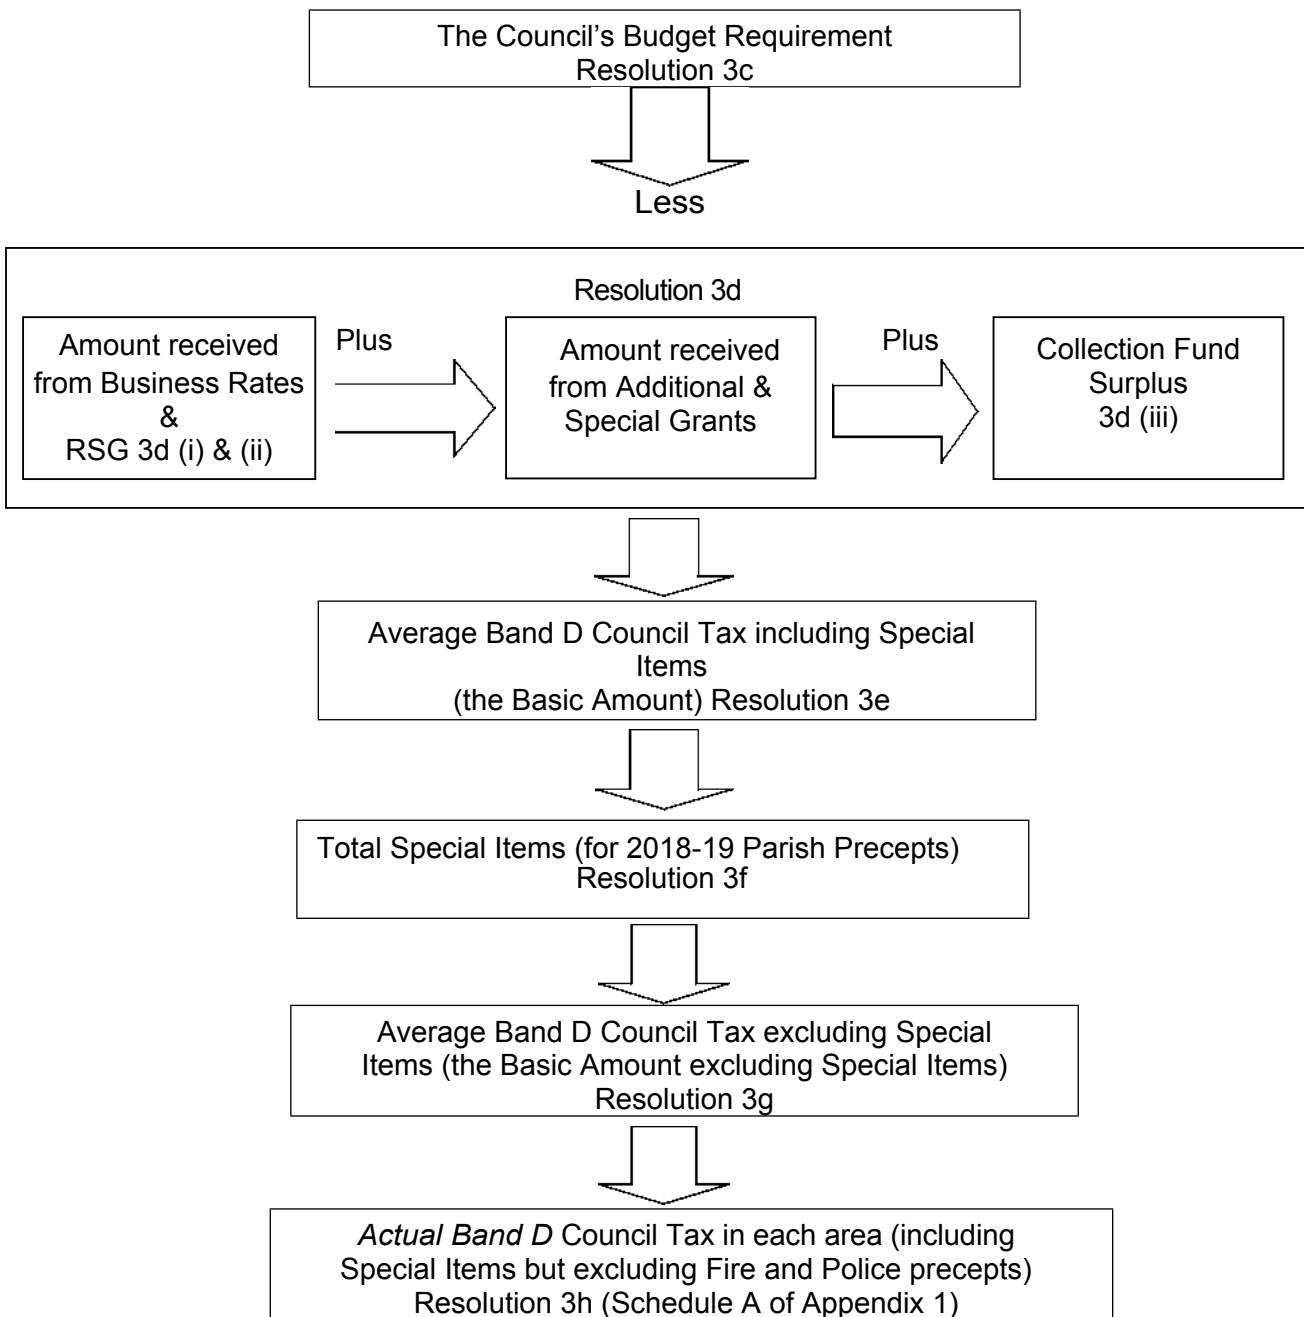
The Council's Budget Requirement
Resolution 3c

Less

Resolution 3d

Amount received from Business Rates & RSG 3d (i) & (ii)

Plus

Amount received from Additional & Special Grants

Plus

Collection Fund Surplus 3d (iii)

Average Band D Council Tax including Special Items (the Basic Amount) Resolution 3e

Total Special Items (for 2018-19 Parish Precepts) Resolution 3f

Average Band D Council Tax excluding Special Items (the Basic Amount excluding Special Items) Resolution 3g

*Actual Band D* Council Tax in each area (including Special Items but excluding Fire and Police precepts) Resolution 3h (Schedule A of Appendix 1)